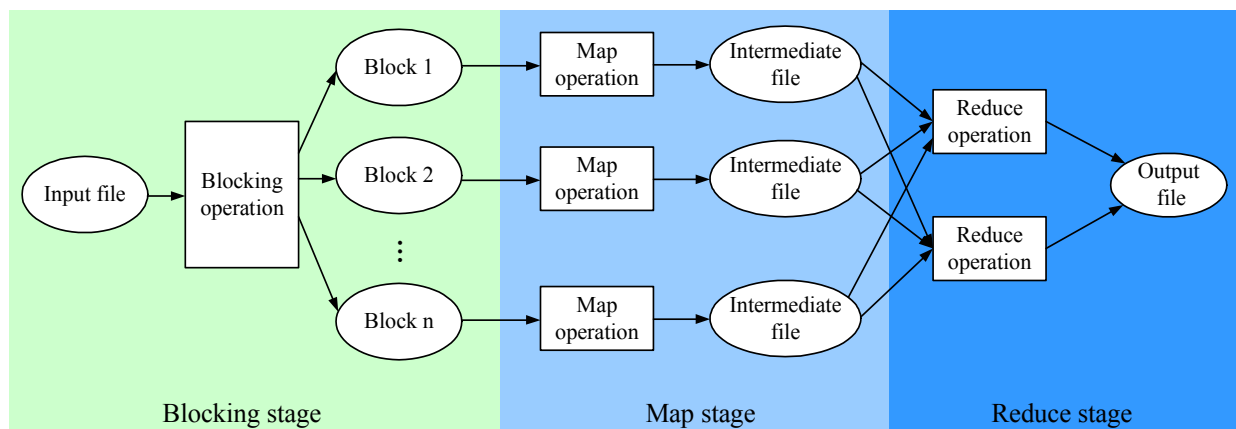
Input file

Blocking operation

Block 1

Block 2

⋮

Block n

Map operation

Map operation

Map operation

Intermediate file

Intermediate file

Intermediate file

Reduce operation

Reduce operation

Output file

Blocking stage

Map stage

Reduce stage